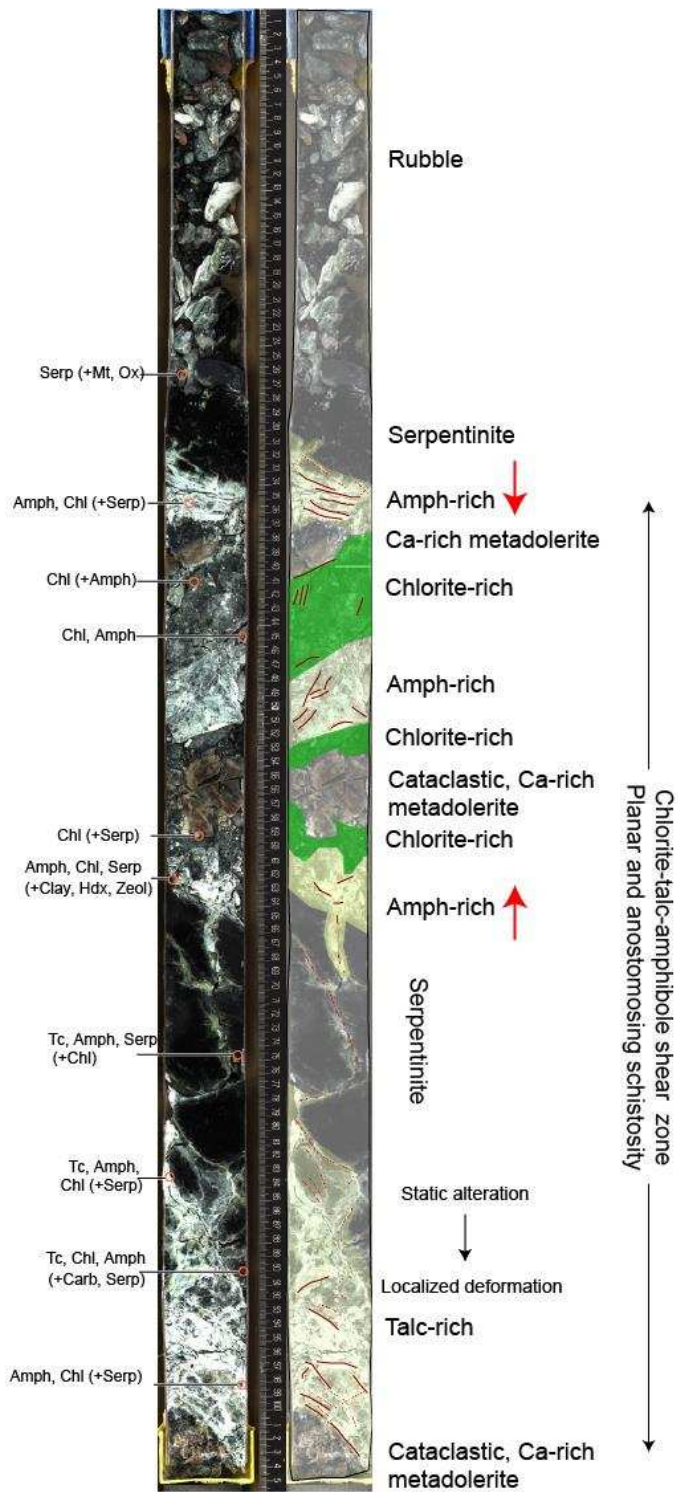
Rubble

Serp (+Mt, Ox)

Serpentinite

Amph, Chl (+Serp)

Amph-rich

Ca-rich metadolerite

Chl (+Amph)

Chlorite-rich

Chl, Amph

Amph-rich

Chlorite-rich

Cataclastic, Ca-rich metadolerite

Chl (+Serp)

Chlorite-rich

Amph, Chl, Serp (+Clay, Hdx, Zeol)

Amph-rich

Serpentinite

Tc, Amph, Serp (+Chl)

Tc, Amph, Chl (+Serp)

Static alteration

Localized deformation

Tc, Chl, Amph (+Carb, Serp)

Talc-rich

Amph, Chl (+Serp)

Cataclastic, Ca-rich metadolerite

Chlorite-talc-amphibole shear zone
Planar and anostomosing schistosity